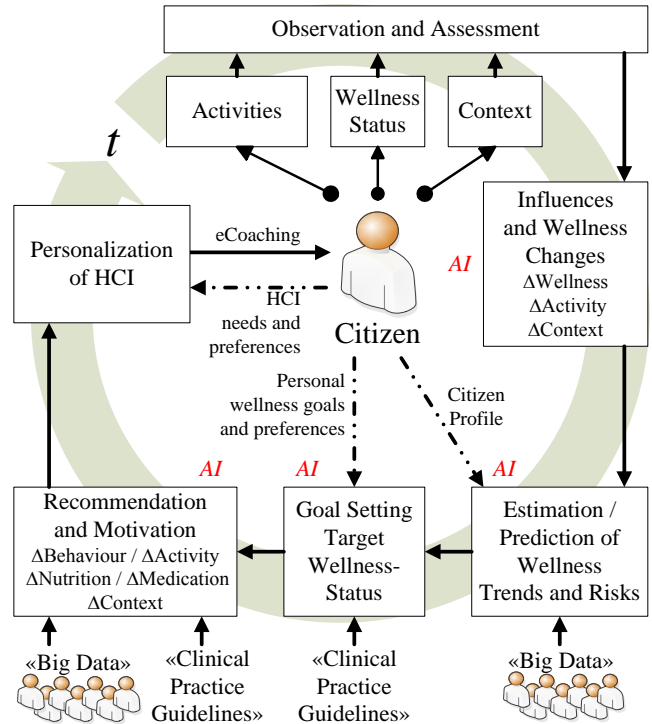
Observation and Assessment

Activities

Wellness Status

Context

$t$

Influences and Wellness Changes
ΔWellness
ΔActivity
ΔContext

Personalization of HCI

eCoaching

HCI needs and preferences

AI

Citizen

Personal wellness goals and preferences

Citizen Profile

AI

AI

AI

Recommendation and Motivation
ΔBehaviour / ΔActivity
ΔNutrition / ΔMedication
ΔContext

Goal Setting Target Wellness-Status

Estimation / Prediction of Wellness Trends and Risks

«Big Data»

«Clinical Practice Guidelines»

«Clinical Practice Guidelines»

«Big Data»